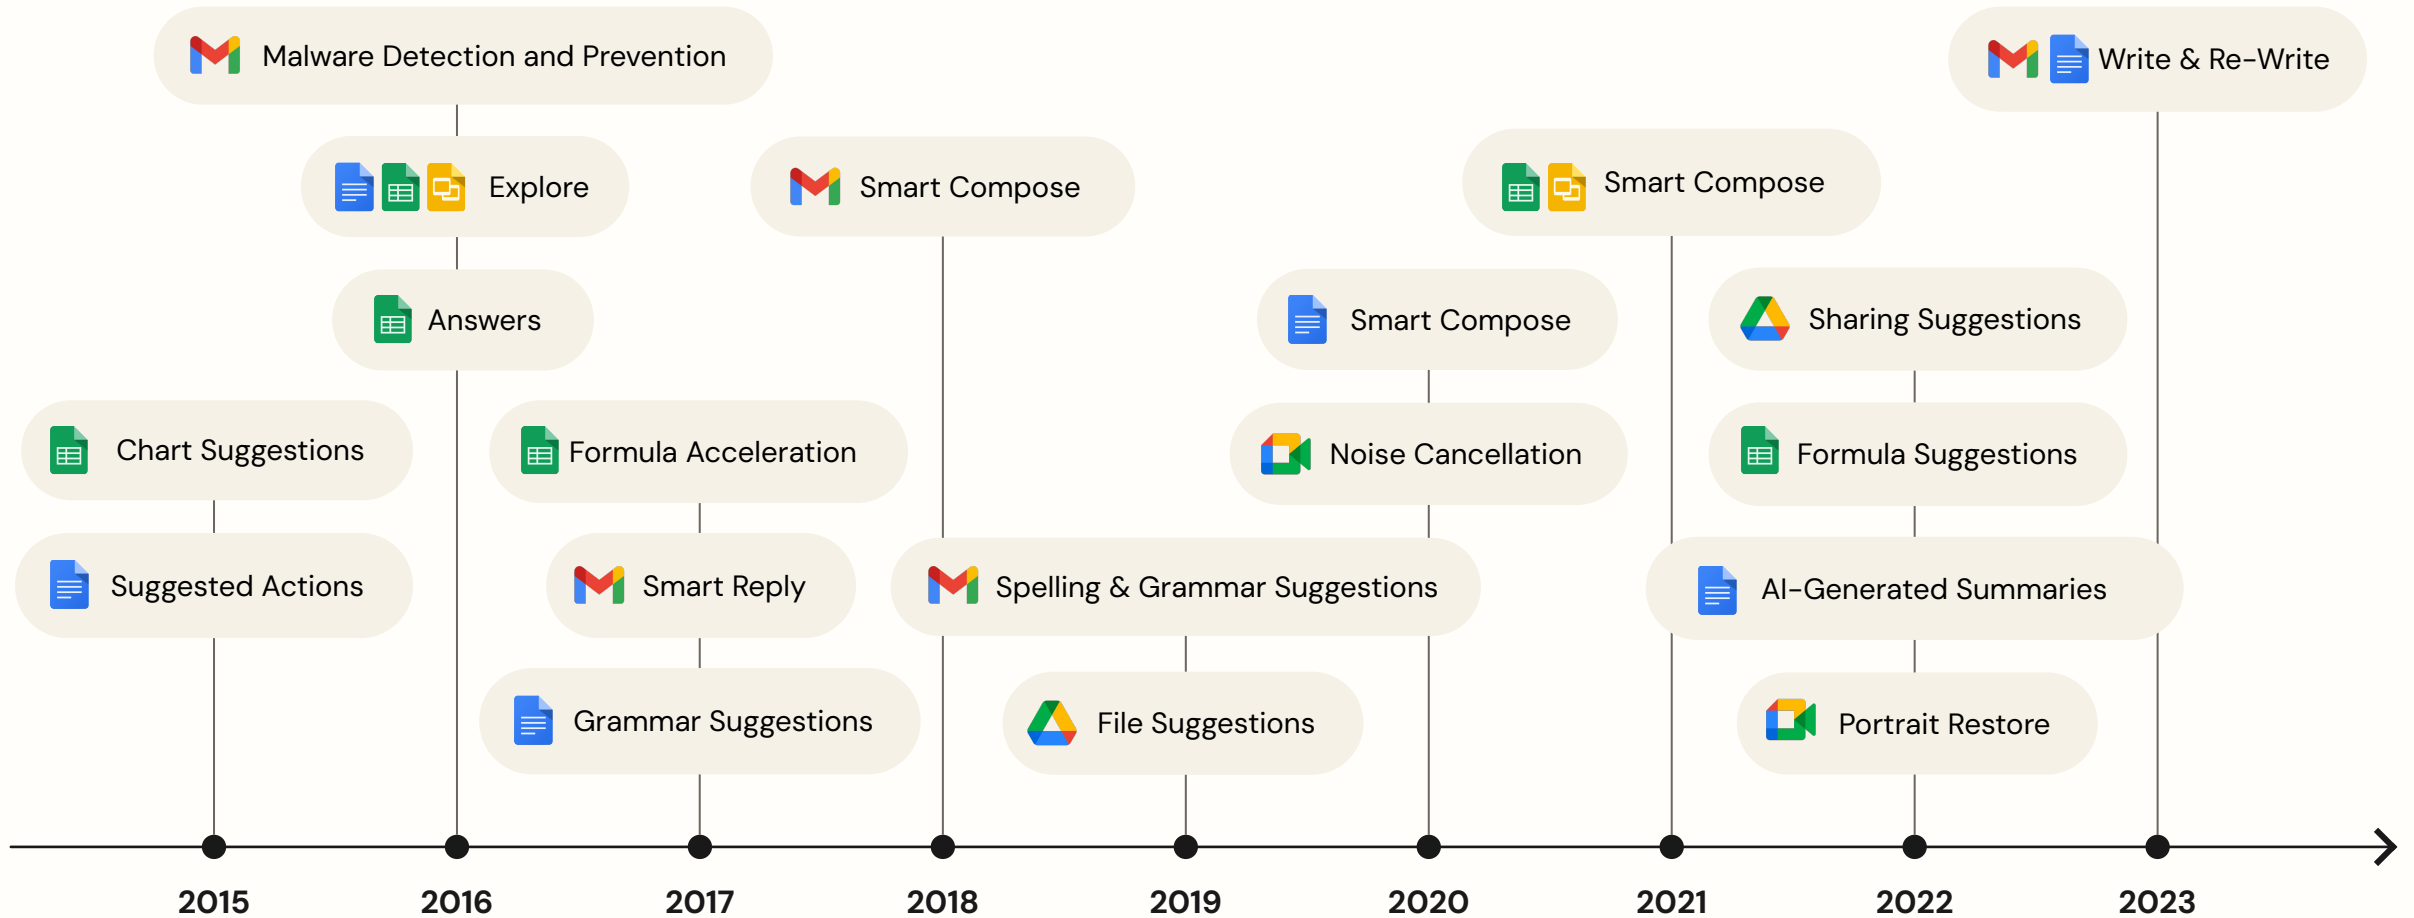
Malware Detection and Prevention

Write & Re-Write

Explore

Smart Compose

Smart Compose

Answers

Smart Compose

Sharing Suggestions

Chart Suggestions

Formula Acceleration

Noise Cancellation

Formula Suggestions

Suggested Actions

Smart Reply

Spelling & Grammar Suggestions

AI-Generated Summaries

Grammar Suggestions

File Suggestions

Portrait Restore

2015 2016 2017 2018 2019 2020 2021 2022 2023